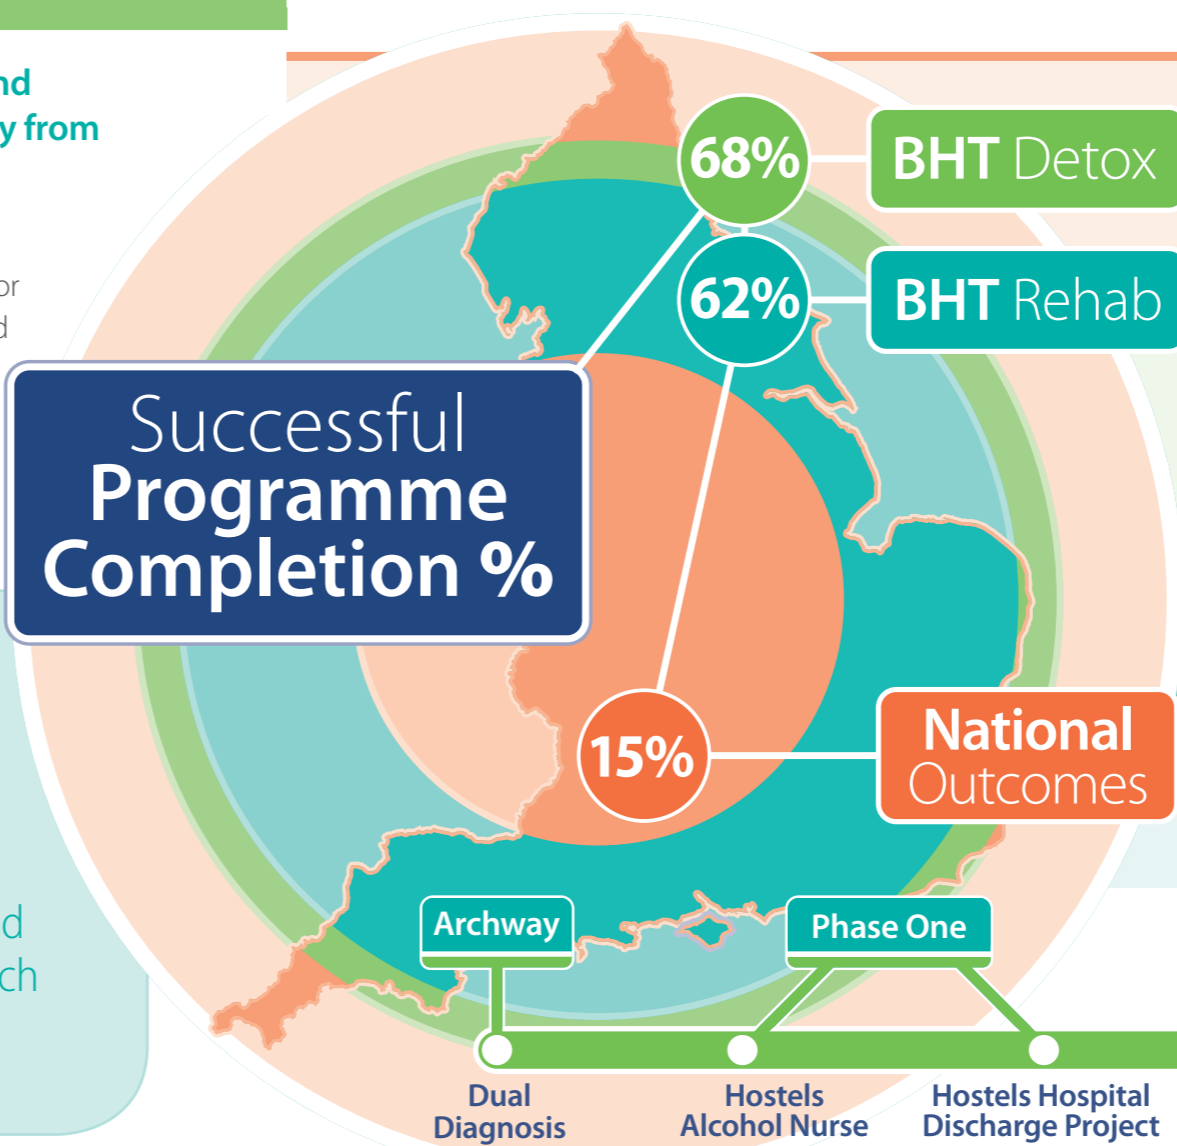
nd
y from

or
d

Successful
Programme
Completion %

68%
BHT Detox

62%
BHT Rehab

15%
National
Outcomes

d
ch

Archway
Phase One

Dual
Diagnosis

Hostels
Alcohol Nurse

Hostels Hospital
Discharge Project